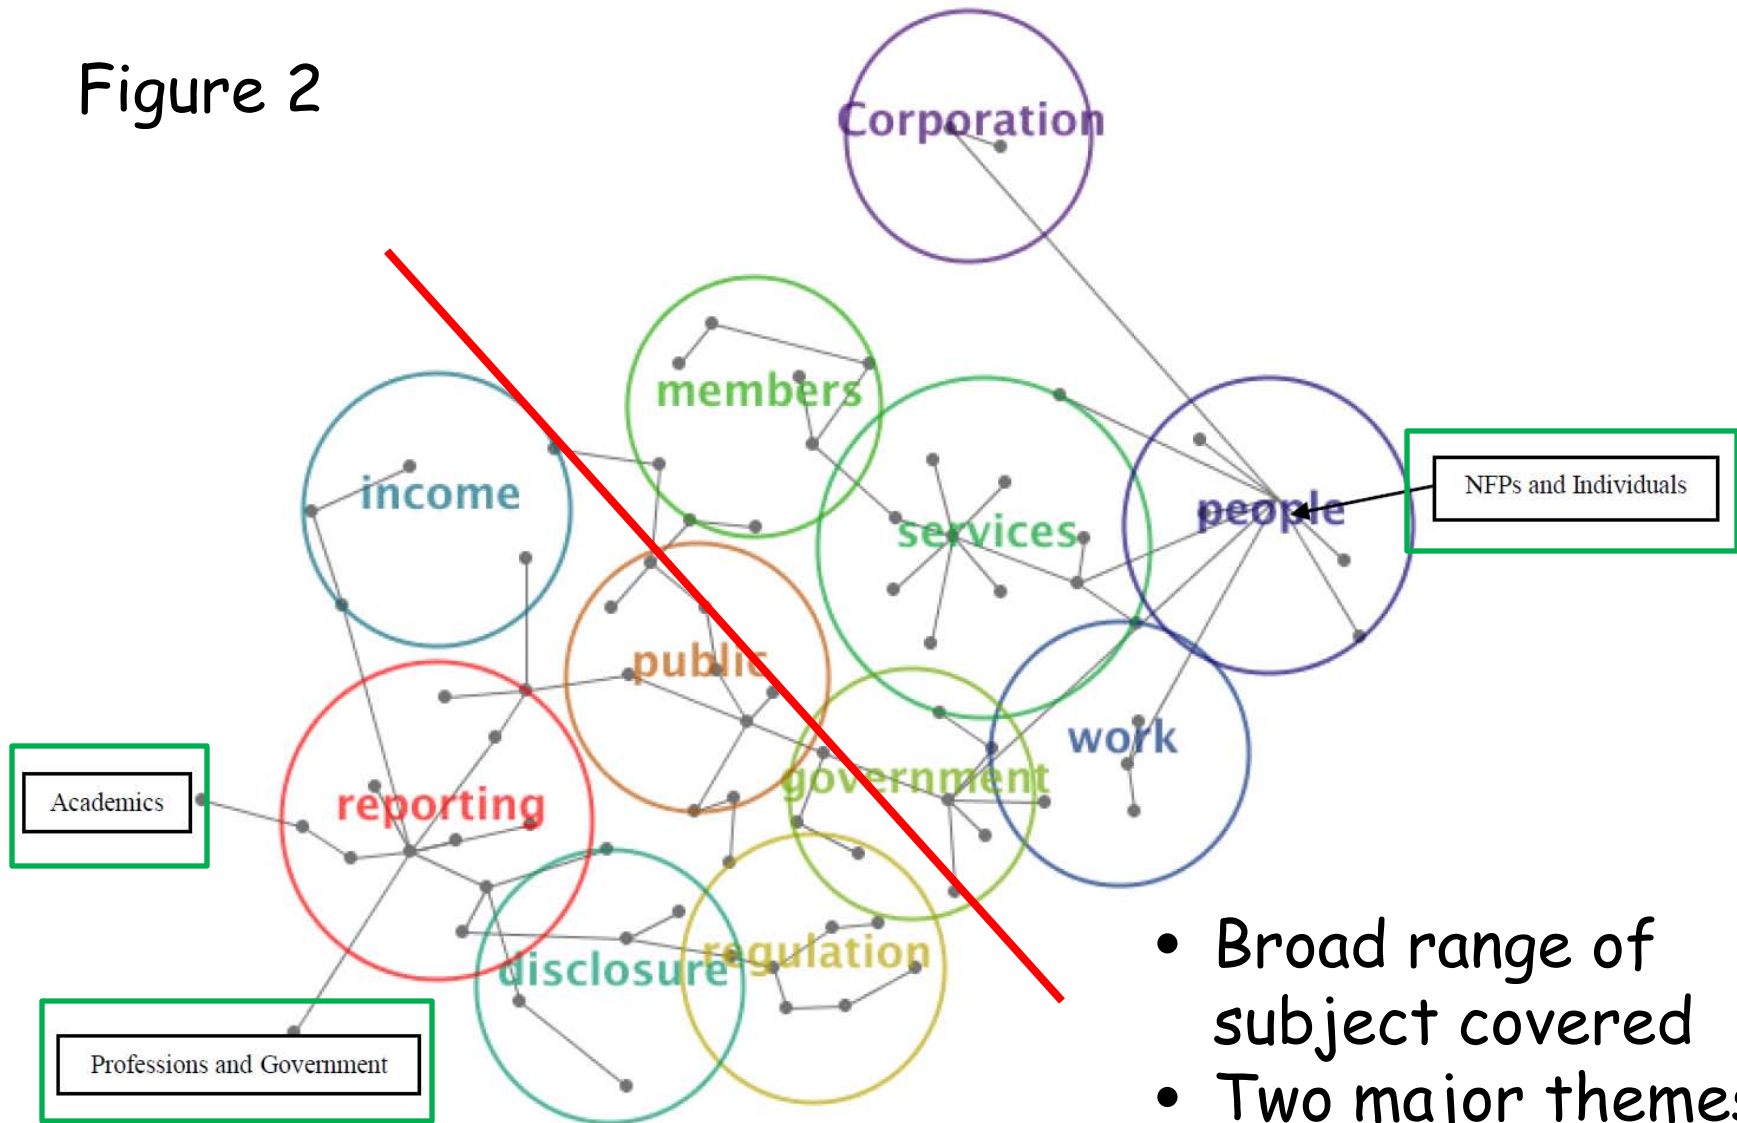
Figure 2

Corporation

members

income

services

people

NFPs and Individuals

public

work

reporting

government

Academics

disclosure

regulation

Professions and Government

- Broad range of subject covered
- Two major theme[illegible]